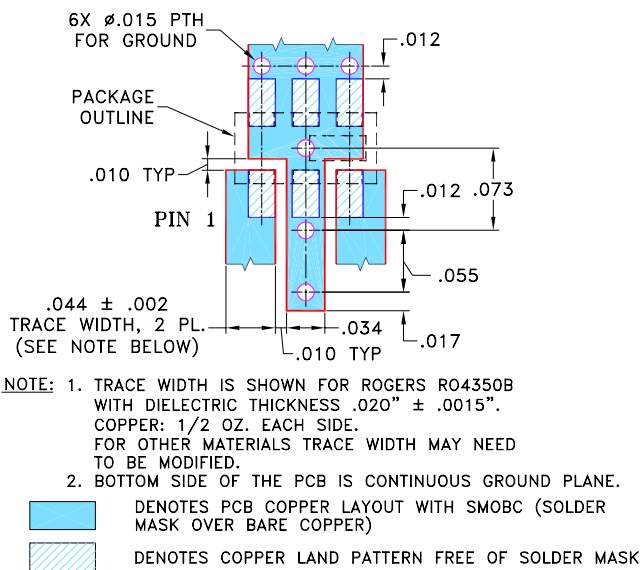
6X ø.015 PTH FOR GROUND

.012

PACKAGE OUTLINE

.010 TYP

.012

.073

PIN 1

.055

.044 ± .002 TRACE WIDTH, 2 PL. (SEE NOTE BELOW)

.034

.010 TYP

.017

NOTE: 1. TRACE WIDTH IS SHOWN FOR ROGERS RO4350B WITH DIELECTRIC THICKNESS .020" ± .0015". COPPER: 1/2 OZ. EACH SIDE. FOR OTHER MATERIALS TRACE WIDTH MAY NEED TO BE MODIFIED.
2. BOTTOM SIDE OF THE PCB IS CONTINUOUS GROUND PLANE.

DENOTES PCB COPPER LAYOUT WITH SMOBC (SOLDER MASK OVER BARE COPPER)

DENOTES COPPER LAND PATTERN FREE OF SOLDER MASK